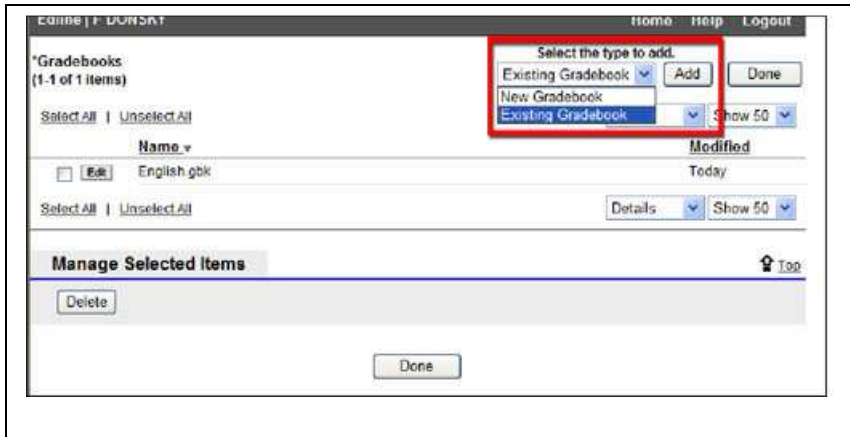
Edline | F DONSKY

Home Help Logout

*Gradebooks
(1-1 of 1 items)

Select the type to add.

Existing Gradebook

Add

Done

New Gradebook

Existing Gradebook

Select All | Unselect All

Show 50

Name

Modified

Edit English.gbk

Today

Select All | Unselect All

Details

Show 50

Manage Selected Items

Top

Delete

Done